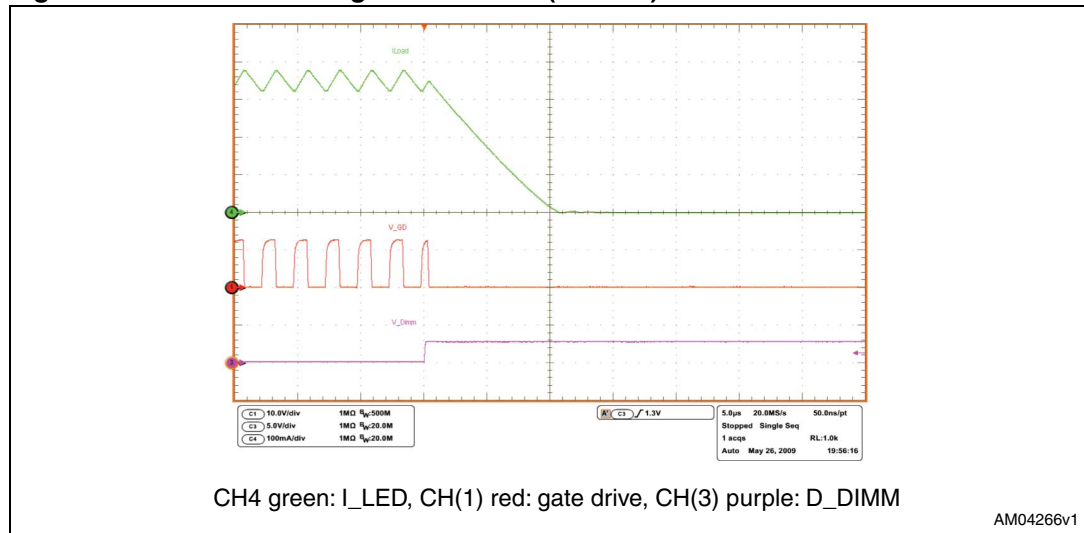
ILoad

V_GD

V_Dimm

C1 10.0V/div 1MΩ $B_W$:500M
C3 5.0V/div 1MΩ $B_W$:20.0M
C4 100mA/div 1MΩ $B_W$:20.0M

A C3 ∫ 1.3V

5.0µs 20.0MS/s 50.0ns/pt
Stopped Single Seq
1 acqs RL:1.0k
Auto May 26, 2009 19:56:16

CH4 green: I_LED, CH(1) red: gate drive, CH(3) purple: D_DIMM

AM04266v1